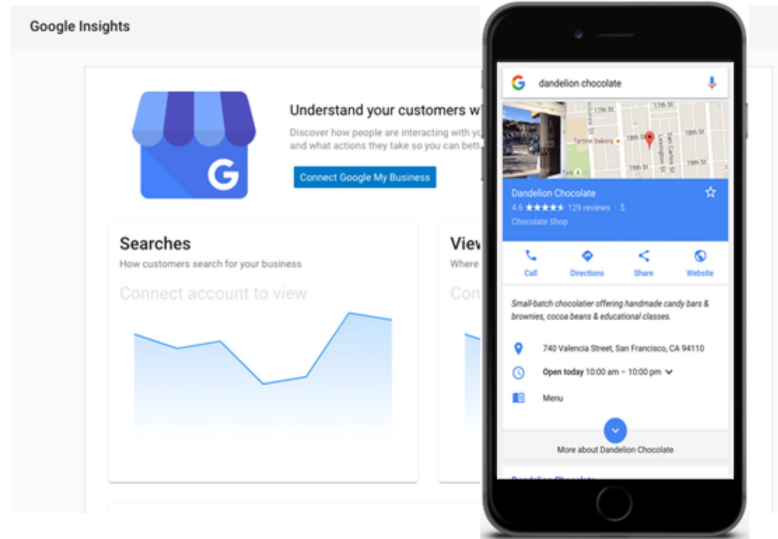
Google Insights

Understand your customers w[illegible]

Discover how people are interacting with y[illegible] and what actions they take so you can bett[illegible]

Connect Google My Business

Searches

How customers search for your business

Connect account to view

View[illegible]

Where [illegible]

Con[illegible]

dandelion chocolate

Tartine Bakery

18th St

17th St

19th St

Lexington St

San Carlos St

Dandelion Chocolate

4.6 ★★★★★ 129 reviews · $

Chocolate Shop

Call

Directions

Share

Website

Small-batch chocolatier offering handmade candy bars & brownies, cocoa beans & educational classes.

740 Valencia Street, San Francisco, CA 94110

Open today 10:00 am – 10:00 pm

Menu

More about Dandelion Chocolate

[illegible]